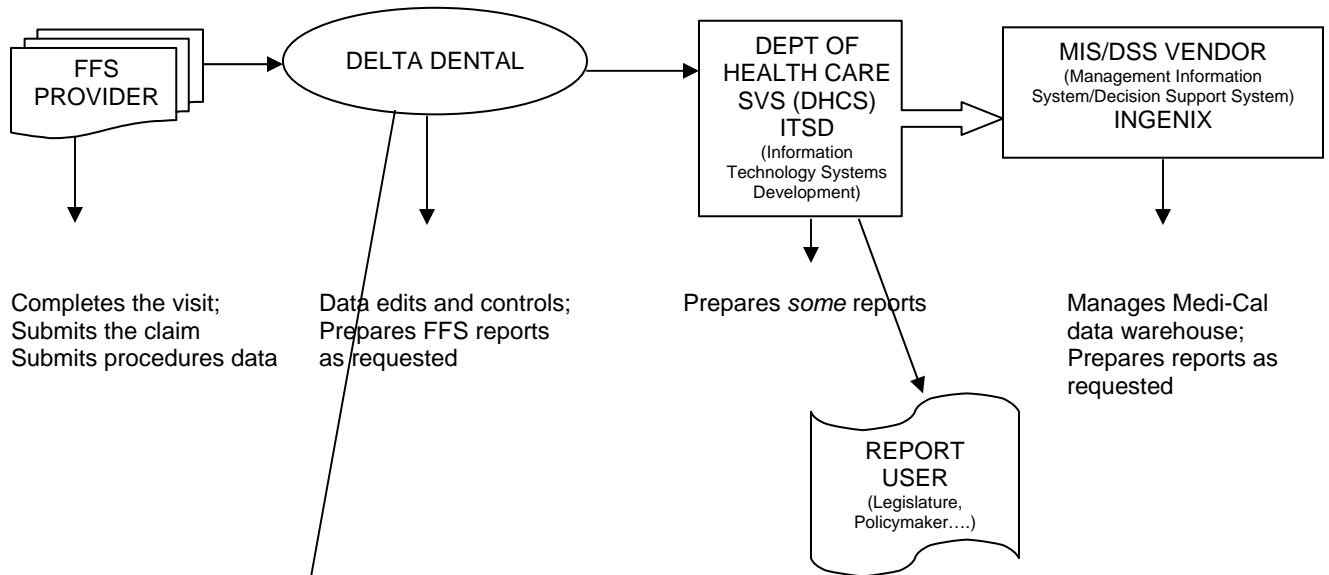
FFS PROVIDER

DELTA DENTAL

DEPT OF HEALTH CARE SVS (DHCS) ITSD
(Information Technology Systems Development)

MIS/DSS VENDOR
(Management Information System/Decision Support System)
INGENIX

Completes the visit;
Submits the claim
Submits procedures data

Data edits and controls;
Prepares FFS reports as requested

Prepares *some* reports

Manages Medi-Cal data warehouse;
Prepares reports as requested

REPORT USER
(Legislature, Policymaker….)